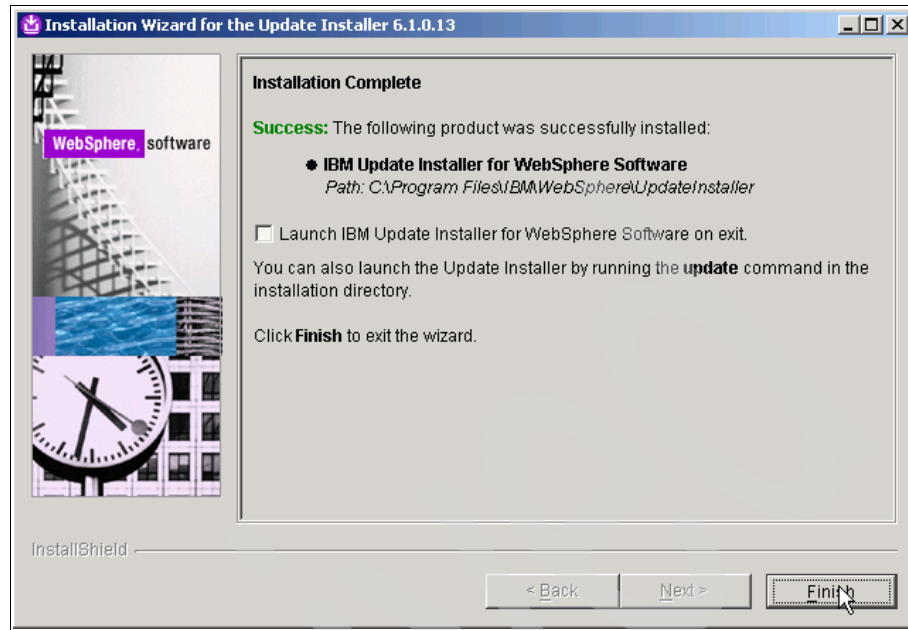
Installation Wizard for the Update Installer 6.1.0.13

WebSphere. software

Installation Complete

Success: The following product was successfully installed:

• IBM Update Installer for WebSphere Software
Path: C:\Program Files\IBM\WebSphere\UpdateInstaller

Launch IBM Update Installer for WebSphere Software on exit.

You can also launch the Update Installer by running the update command in the installation directory.

Click Finish to exit the wizard.

InstallShield

< Back | Next > | Finish